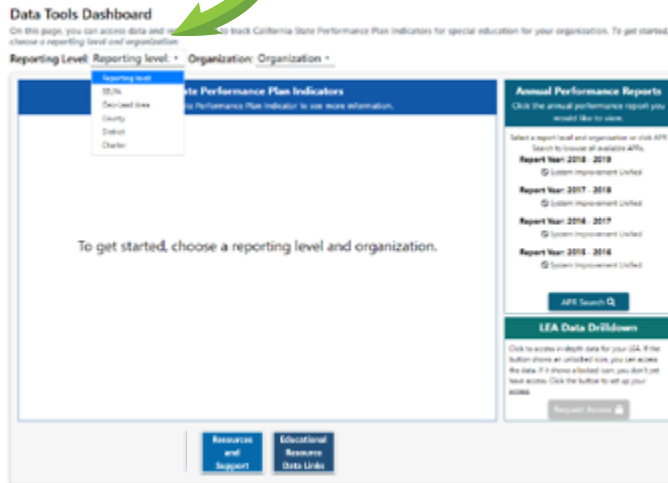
Data Tools Dashboard

On this page, you can access data and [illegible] to track California State Performance Plan Indicators for special education for your organization. To get started, choose a reporting level and organization.

Reporting Level: Reporting level Organization: Organization

Reporting level
SELPA
Geo-Lead Area
County
District
Charter

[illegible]ate Performance Plan Indicators
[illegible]ate Performance Plan Indicator to see more information.

To get started, choose a reporting level and organization.

Annual Performance Reports
Click the annual performance report you would like to view.

Select a report level and organization or click APR Search to browse all available APRs.

Report Year: 2018 - 2019
System Improvement Unified

Report Year: 2017 - 2018
System Improvement Unified

Report Year: 2016 - 2017
System Improvement Unified

Report Year: 2015 - 2016
System Improvement Unified

APR Search

LEA Data Drilldown

Click to access in-depth data for your LEA. If the button shows an unlocked icon, you can access the data. If it shows a locked icon, you don't yet have access. Click the button to set up your access.

Request Access

Resources and Support

Educational Resource Data Links